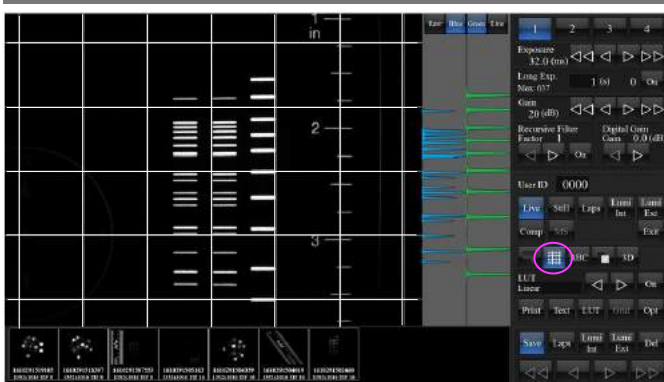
1
in
2
3
Exit Blue Green Live
1 2 3 4
Exposure
32.0 (ms)
Long Exp.
Max 037
1 (s) 0 On
Gain
20 (dB)
Recursive Filter
Factor 1
Digital Gain
Gain 0.0 (dB)
On
User ID 0000
Live Still Laps Lumi Int Lumi Ext
Comp MS
Exit
ABC 3D
LUT
Linear
On
Print Text LUT Grid Opt
Save Laps Lumi Int Lumi Ext Del
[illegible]